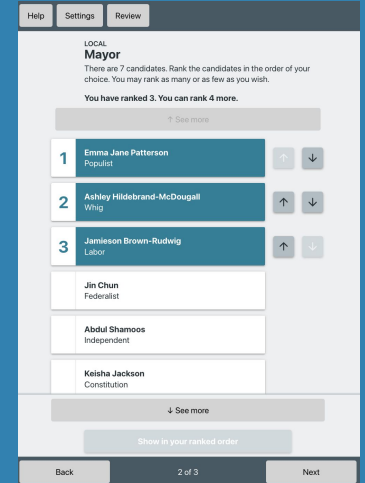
Help Settings Review

LOCAL
Mayor
There are 7 candidates. Rank the candidates in the order of your choice. You may rank as many or as few as you wish.

You have ranked 3. You can rank 4 more.

↑ See more

1 Emma Jane Patterson
Populist

2 Ashley Hildebrand-McDougall
Whig

3 Jamieson Brown-Rudwig
Labor

Jin Chun
Federalist

Abdul Shamoos
Independent

Keisha Jackson
Constitution

↓ See more

Show in your ranked order

Back 2 of 3 Next